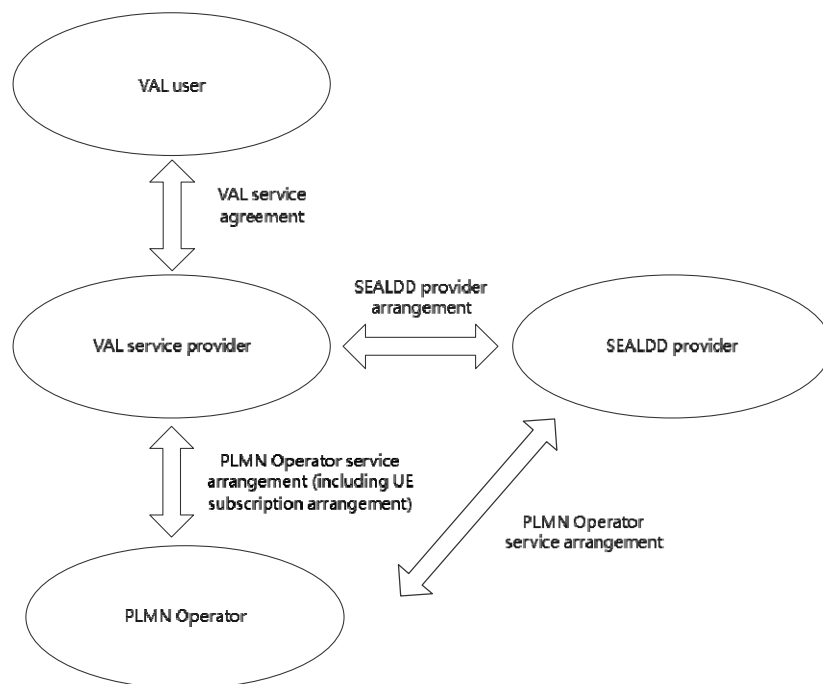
VAL user

VAL service agreement

SEALDD provider arrangement

VAL service provider

SEALDD provider

PLMN Operator service arrangement (including UE subscription arrangement)

PLMN Operator service arrangement

PLMN Operator